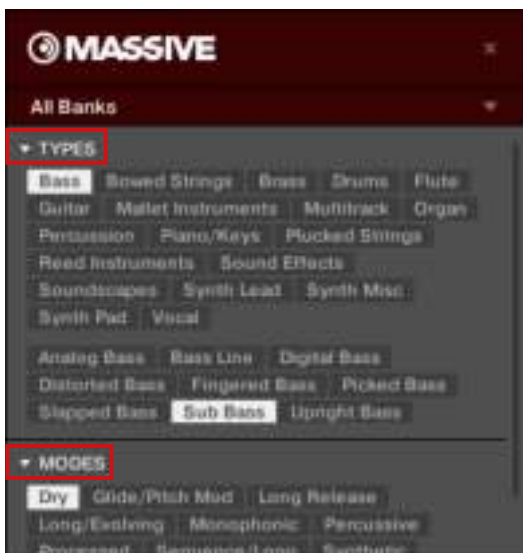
MASSIVE

All Banks

TYPES

Bass Bowed Strings Brass Drums Flute Guitar Mallet Instruments Multitrack Organ Percussion Piano/Keys Plucked Strings Reed Instruments Sound Effects Soundscapes Synth Lead Synth Misc Synth Pad Vocal

Analog Bass Bass Line Digital Bass Distorted Bass Fingered Bass Picked Bass Slapped Bass Sub Bass Upright Bass

MODES

Dry Glide/Pitch Mod Long Release Long/Evolving Monophonic Percussive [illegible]